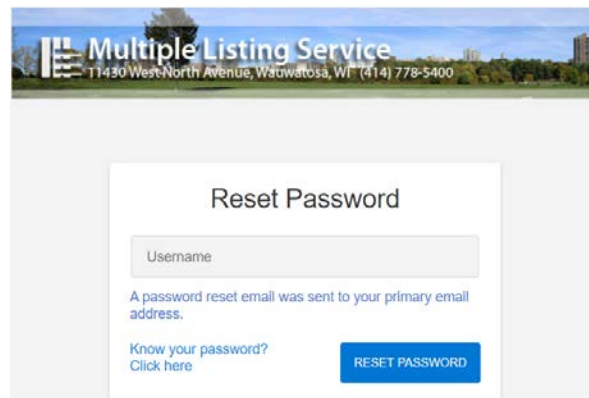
Multiple Listing Service
11430 West North Avenue, Wauwatosa, WI (414) 778-5400

Reset Password

Username

A password reset email was sent to your primary email address.

Know your password?
Click here

RESET PASSWORD